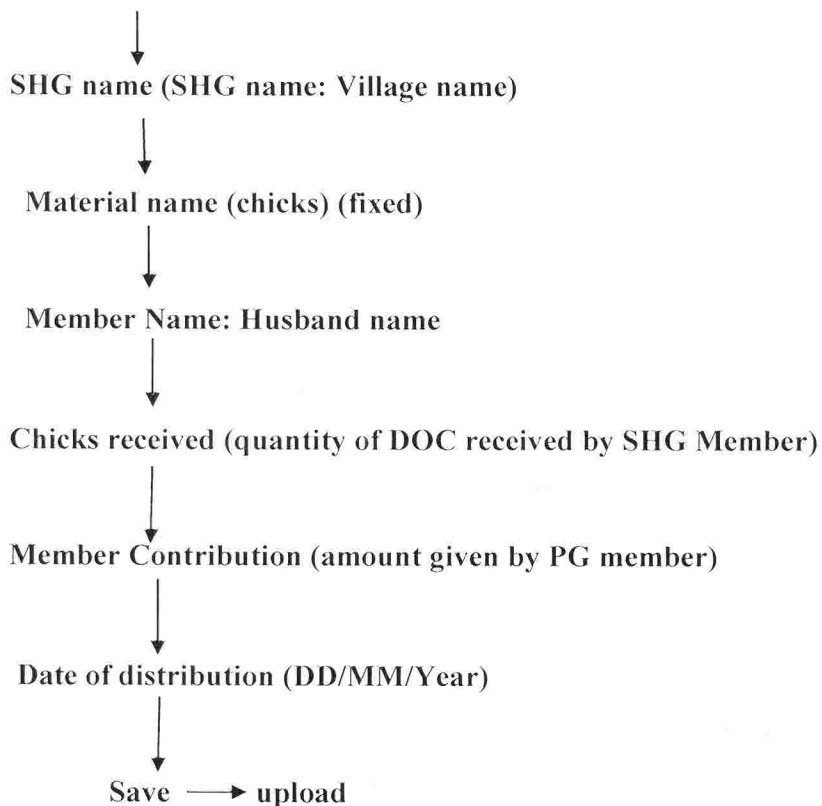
SHG name (SHG name: Village name)

Material name (chicks) (fixed)

Member Name: Husband name

Chicks received (quantity of DOC received by SHG Member)

Member Contribution (amount given by PG member)

Date of distribution (DD/MM/Year)

Save → upload